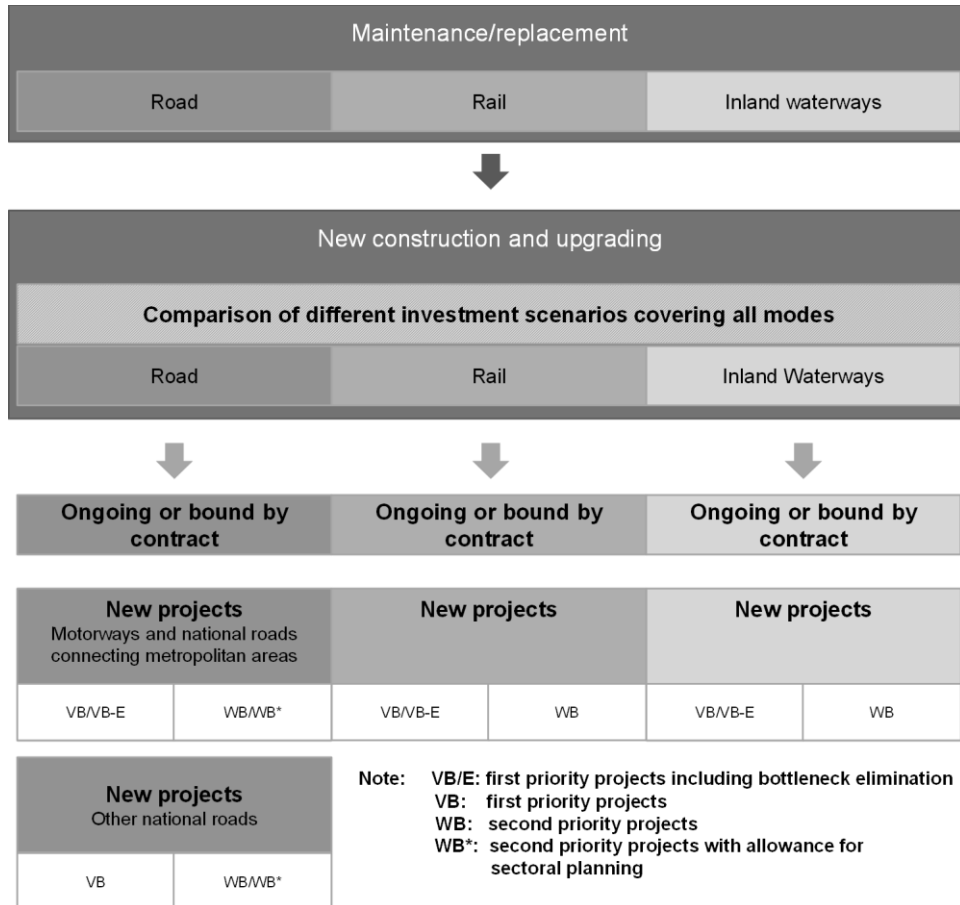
Maintenance/replacement

Road

Rail

Inland waterways

New construction and upgrading

Comparison of different investment scenarios covering all modes

Road

Rail

Inland Waterways

Ongoing or bound by contract

Ongoing or bound by contract

Ongoing or bound by contract

New projects
Motorways and national roads connecting metropolitan areas

New projects

New projects

VB/VB-E

WB/WB*

VB/VB-E

WB

VB/VB-E

WB

New projects
Other national roads

VB

WB/WB*

Note: VB/E: first priority projects including bottleneck elimination
VB: first priority projects
WB: second priority projects
WB*: second priority projects with allowance for sectoral planning